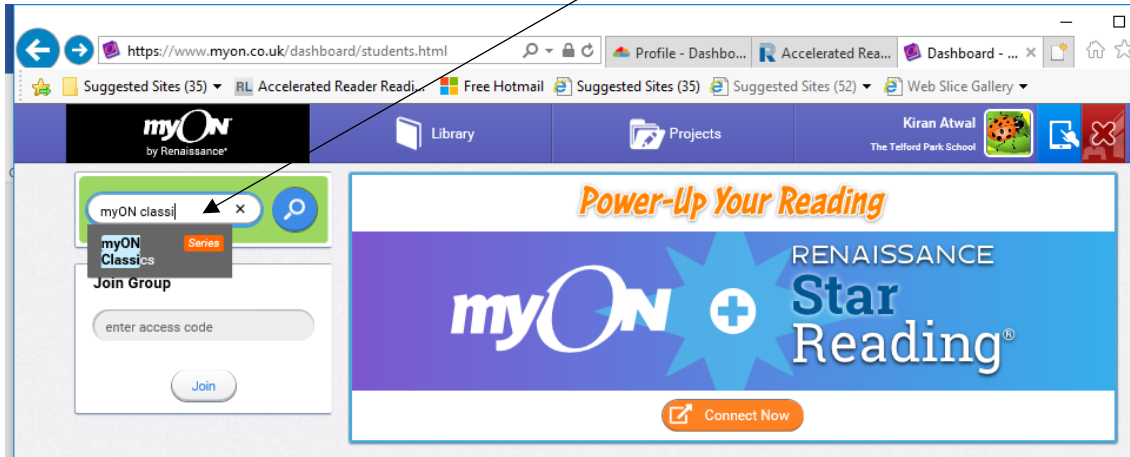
https://www.myon.co.uk/dashboard/students.html

Profile - Dashbo...

Accelerated Rea...

Dashboard - ...

Suggested Sites (35)

Accelerated Reader Readi...

Free Hotmail

Suggested Sites (35)

Suggested Sites (52)

Web Slice Gallery

myON by Renaissance

Library

Projects

Kiran Atwal
The Telford Park School

myON classi

myON Classics

Series

Join Group

enter access code

Join

Power-Up Your Reading

myON + RENAISSANCE Star Reading®

Connect Now